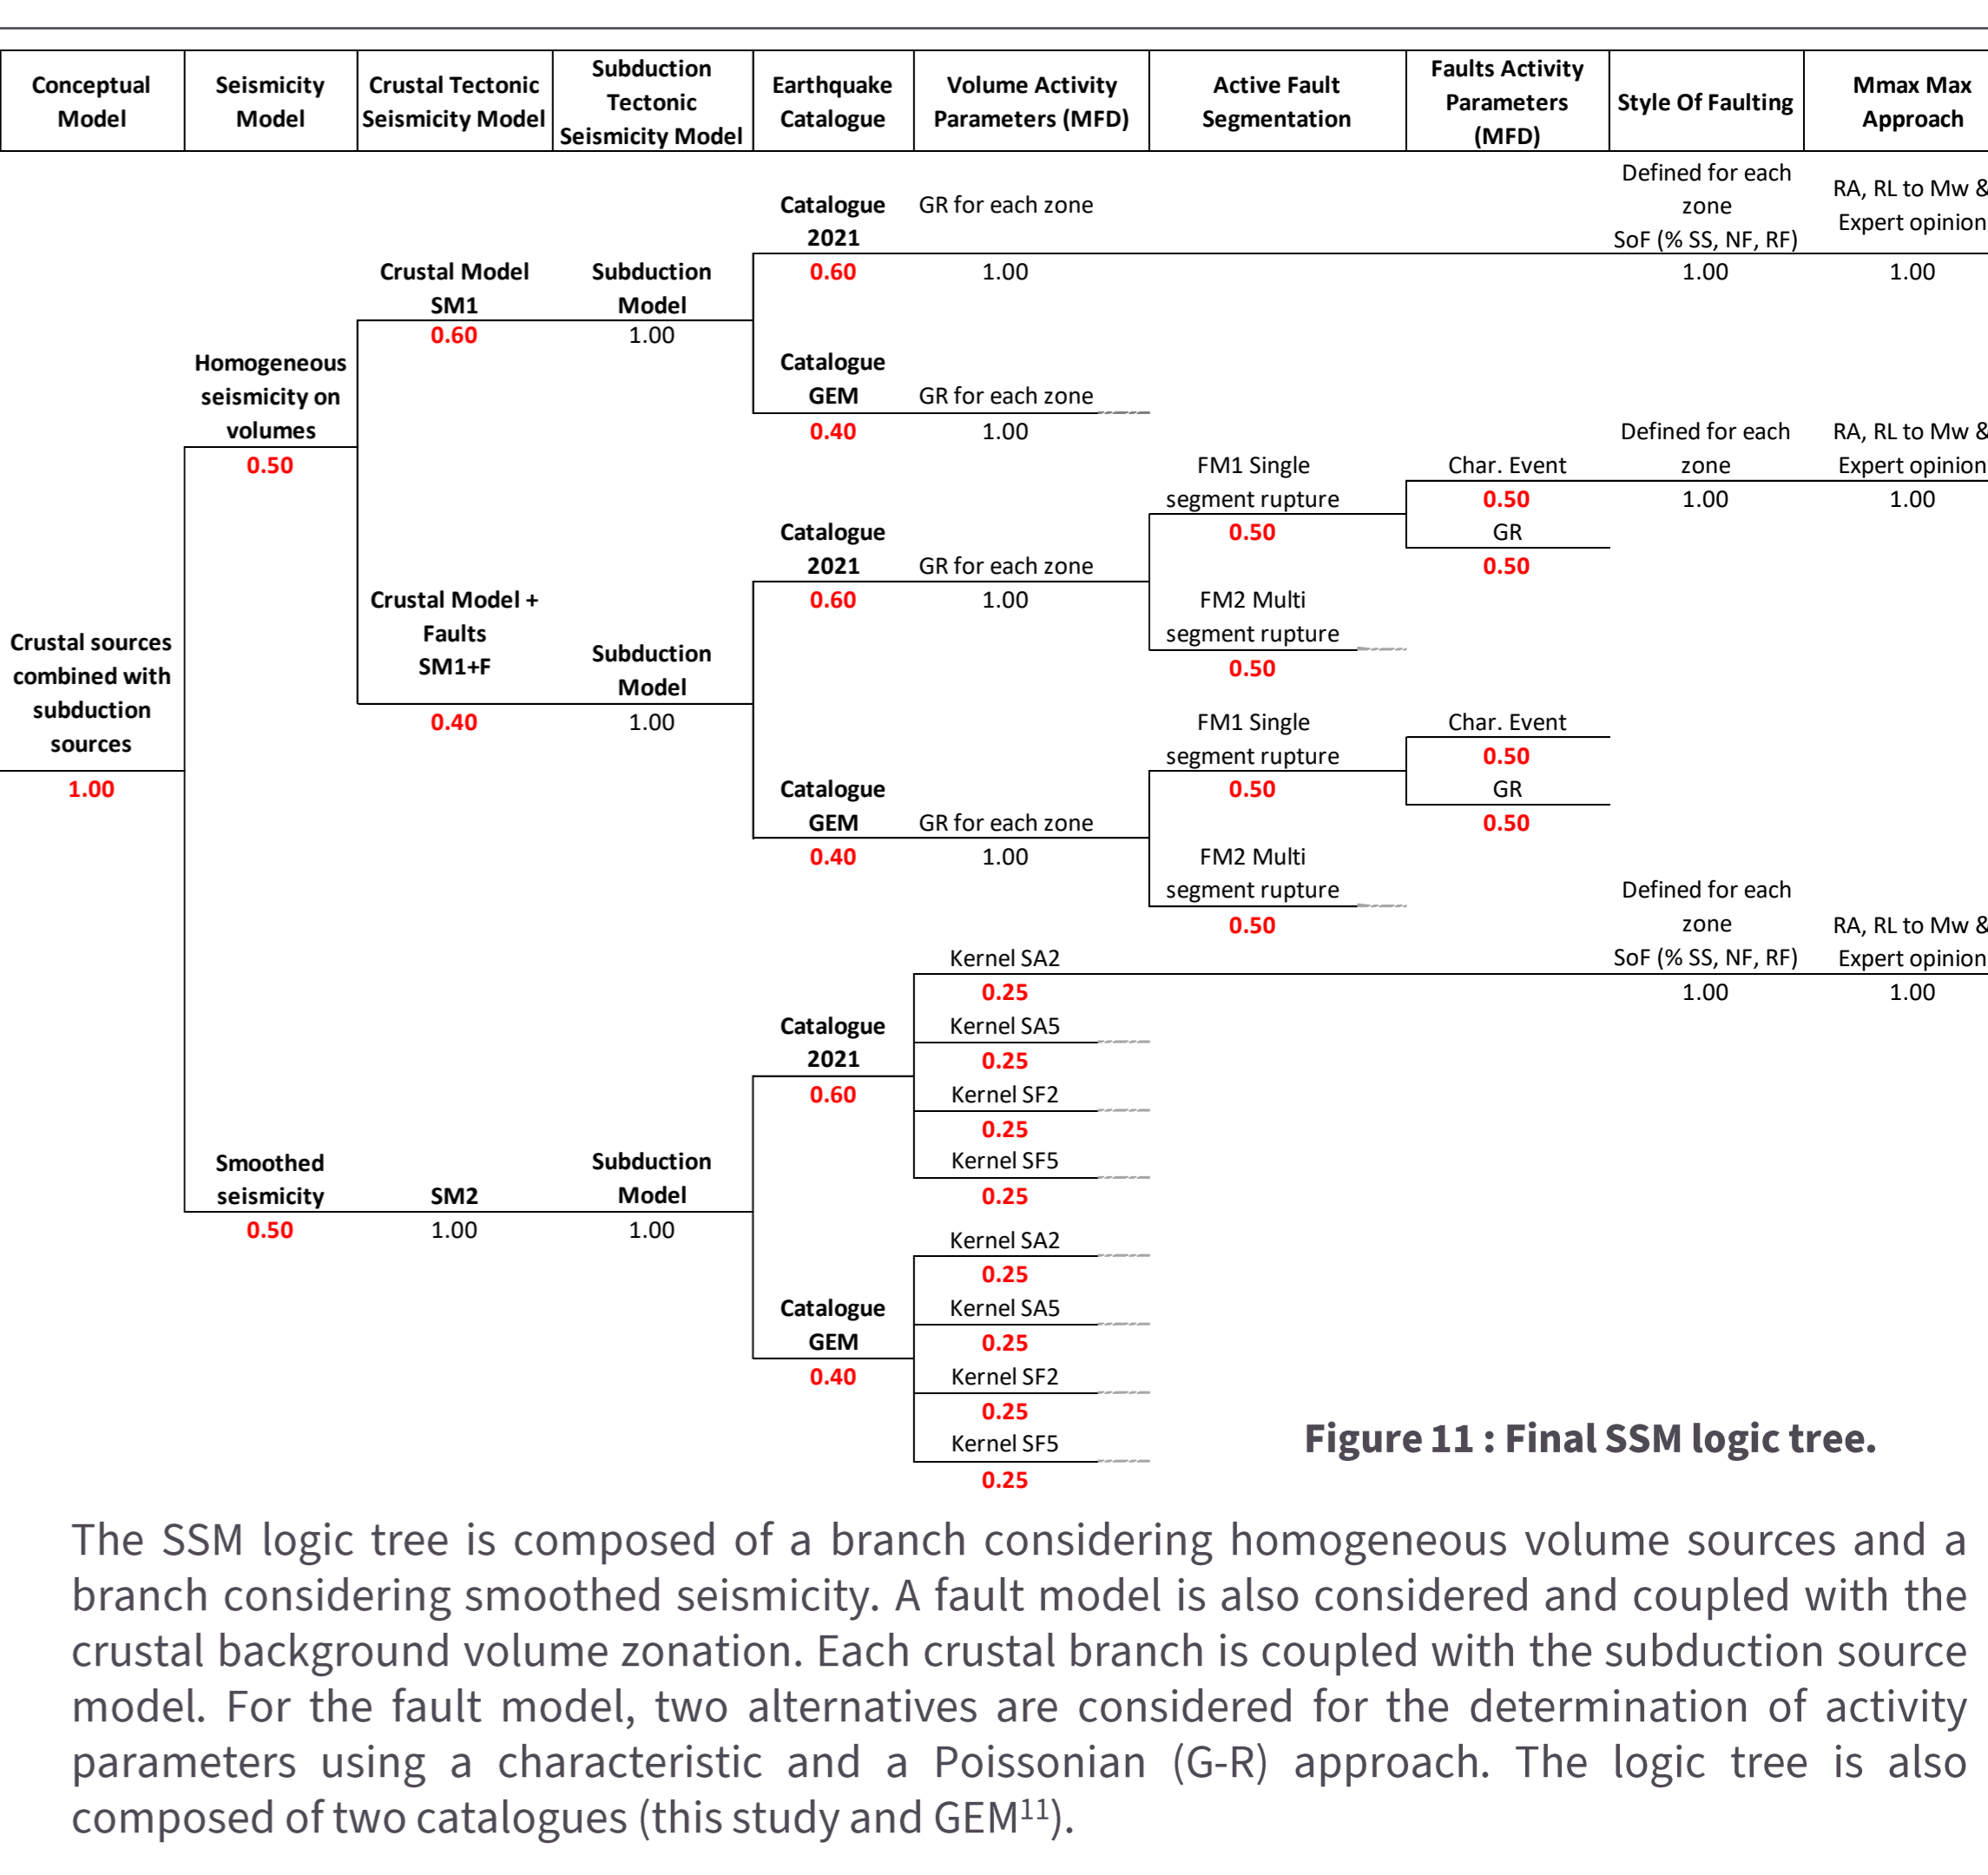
| Conceptual Model | Seismicity Model | Crustal Tectonic Seismicity Model | Subduction Tectonic Seismicity Model | Earthquake Catalogue | Volume Activity Parameters (MFD) | Active Fault Segmentation | Faults Activity Parameters (MFD) | Style Of Faulting | Mmax Max Approach |
|---|---|---|---|---|---|---|---|---|---|

Catalogue 2021 GR for each zone Defined for each zone SoF (% SS, NF, RF) RA, RL to Mw & Expert opinion
Crustal Model SM1 Subduction Model 0.60 1.00 1.00 1.00
0.60 1.00
Catalogue GEM GR for each zone
Homogeneous seismicity on volumes 0.40 1.00 Defined for each zone RA, RL to Mw & Expert opinion
0.50
FM1 Single segment rupture Char. Event
0.50 1.00 1.00
GR
Catalogue 2021 GR for each zone 0.50 0.50
Crustal Model + Faults SM1+F 0.60 1.00 FM2 Multi segment rupture
Subduction Model 0.50
Crustal sources combined with subduction sources 0.40 1.00
1.00
FM1 Single segment rupture Char. Event
0.50
Catalogue GEM GR for each zone 0.50 GR
0.40 1.00 0.50
FM2 Multi segment rupture
0.50
Defined for each zone SoF (% SS, NF, RF) RA, RL to Mw & Expert opinion
Kernel SA2
0.25 1.00 1.00
Catalogue 2021 Kernel SA5
0.25
0.60 Kernel SF2
0.25
Kernel SF5
Smoothed seismicity SM2 Subduction Model 0.25
0.50 1.00 1.00
Kernel SA2
0.25
Catalogue GEM Kernel SA5
0.25
0.40 Kernel SF2
0.25
Kernel SF5
0.25

Figure 11 : Final SSM logic tree.

The SSM logic tree is composed of a branch considering homogeneous volume sources and a branch considering smoothed seismicity. A fault model is also considered and coupled with the crustal background volume zonation. Each crustal branch is coupled with the subduction source model. For the fault model, two alternatives are considered for the determination of activity parameters using a characteristic and a Poissonian (G-R) approach. The logic tree is also composed of two catalogues (this study and GEM$^{11}$).